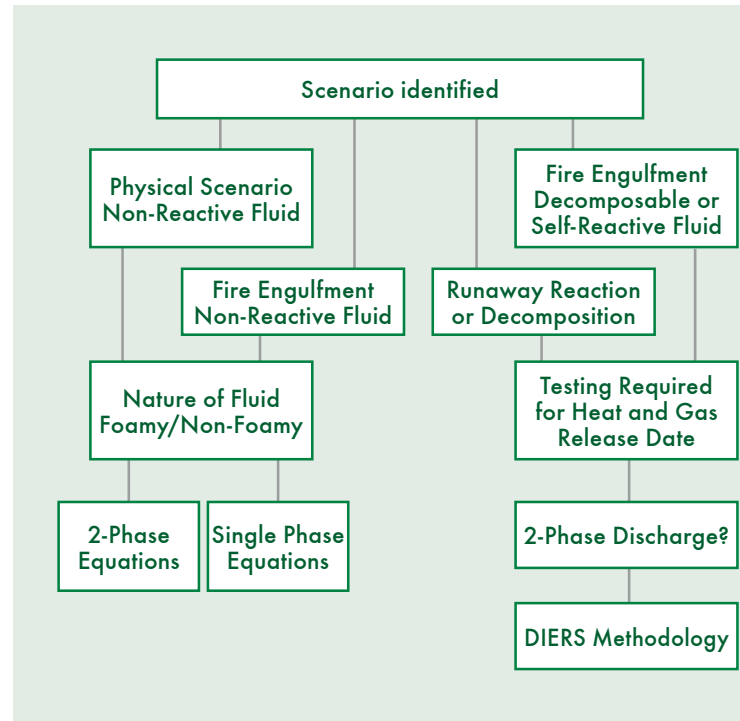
Scenario identified

Physical Scenario Non-Reactive Fluid

Fire Engulfment Non-Reactive Fluid

Runaway Reaction or Decomposition

Fire Engulfment Decomposable or Self-Reactive Fluid

Nature of Fluid Foamy/Non-Foamy

Testing Required for Heat and Gas Release Date

2-Phase Equations

Single Phase Equations

2-Phase Discharge?

DIERS Methodology